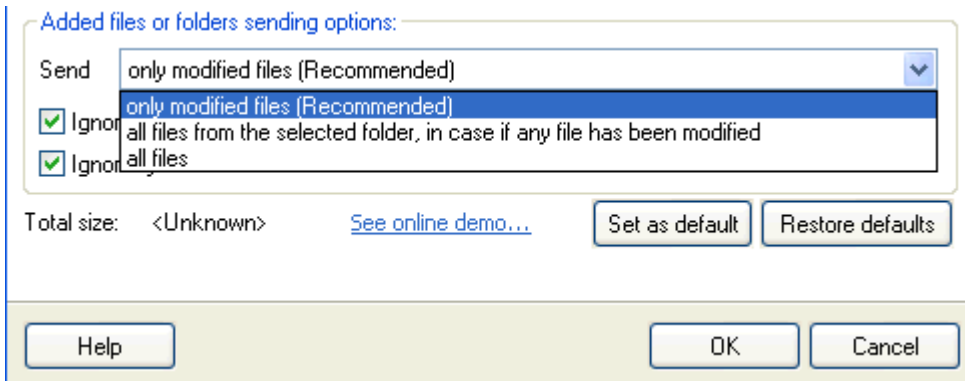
Added files or folders sending options:

Send

only modified files (Recommended)

only modified files (Recommended)

all files from the selected folder, in case if any file has been modified

all files

Ignor

Ignor

Total size: <Unknown>

See online demo...

Set as default

Restore defaults

Help

OK

Cancel